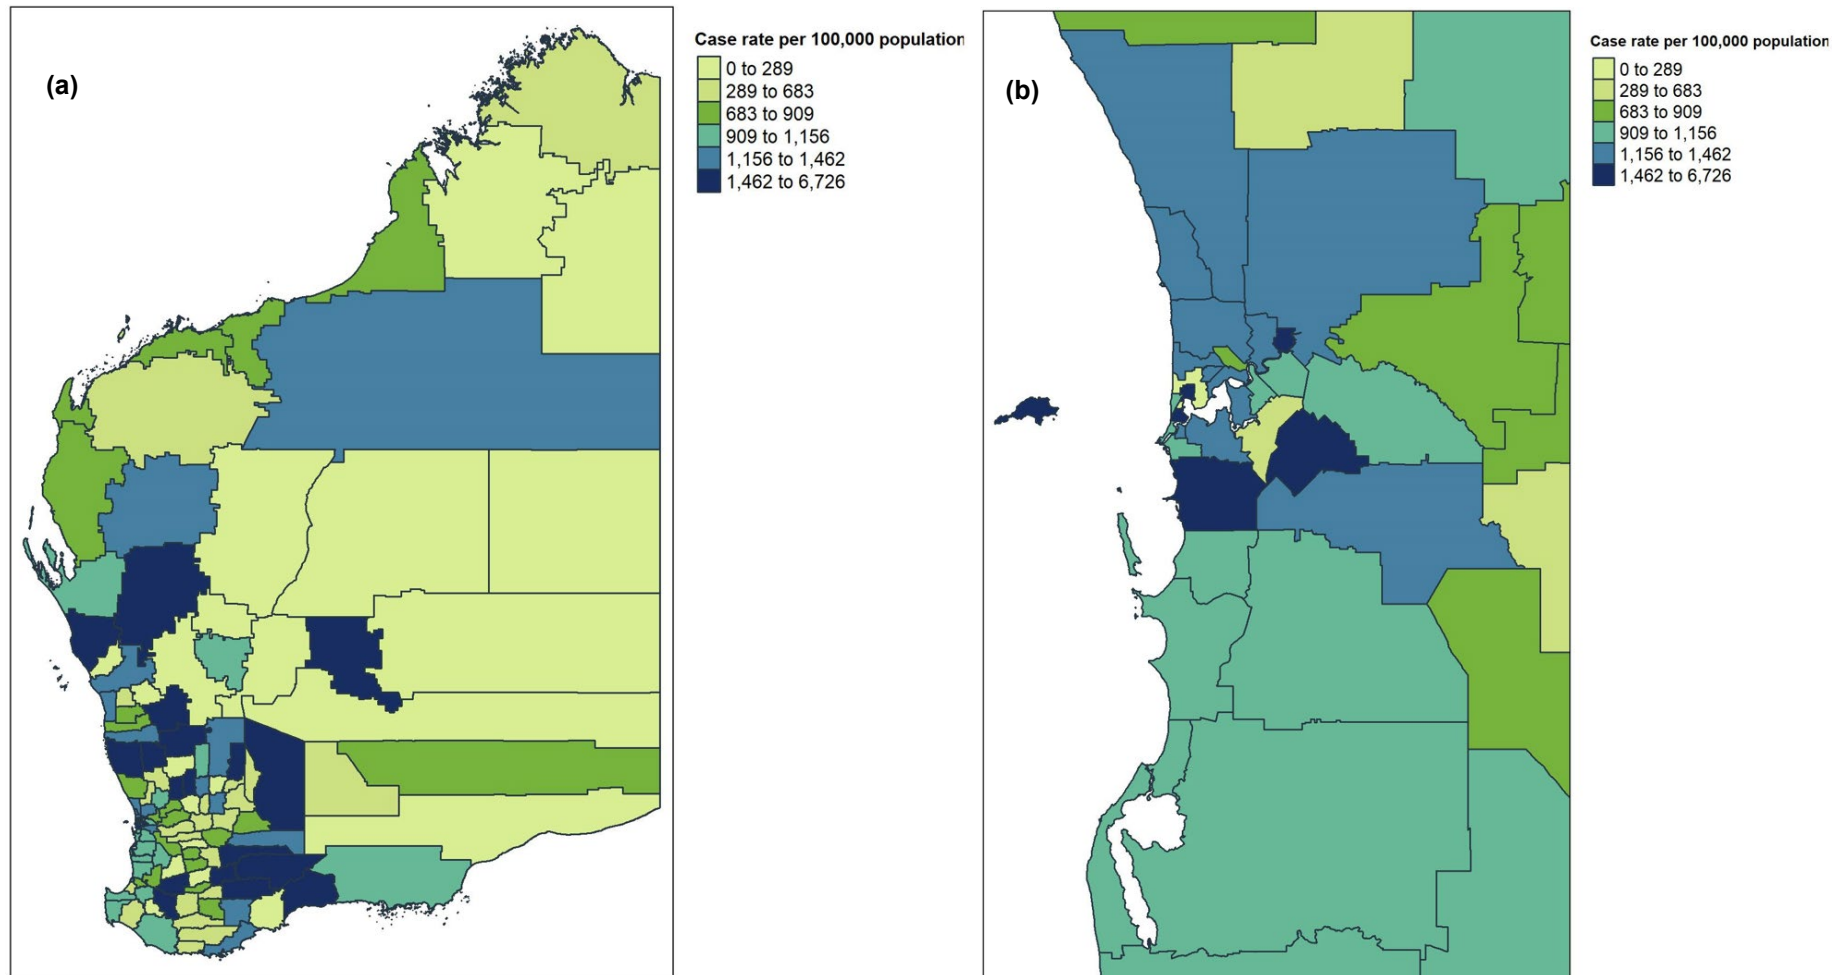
(a)

Case rate per 100,000 population
0 to 289
289 to 683
683 to 909
909 to 1,156
1,156 to 1,462
1,462 to 6,726

(b)

Case rate per 100,000 population
0 to 289
289 to 683
683 to 909
909 to 1,156
1,156 to 1,462
1,462 to 6,726